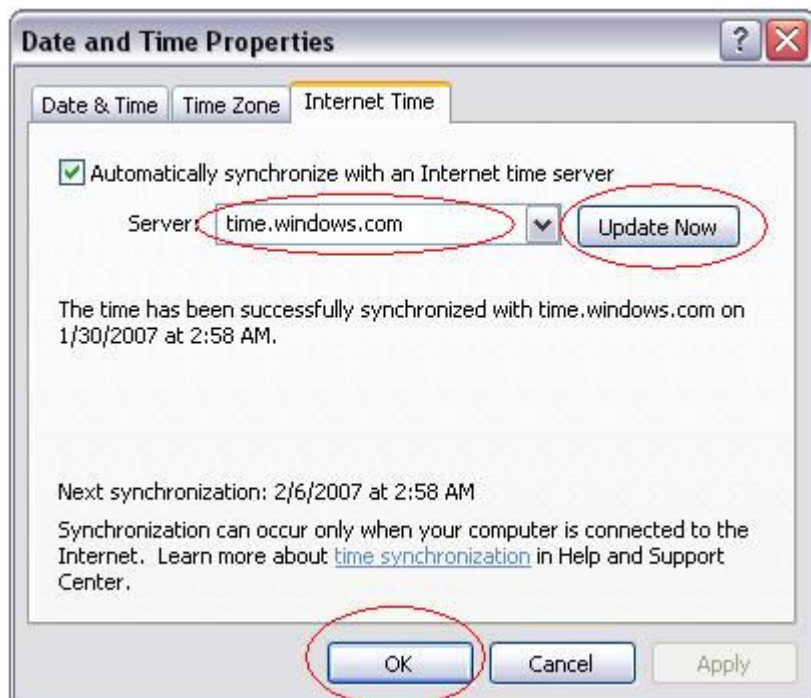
Date and Time Properties

?

Date & Time | Time Zone | Internet Time

Automatically synchronize with an Internet time server

Server: time.windows.com

Update Now

The time has been successfully synchronized with time.windows.com on 1/30/2007 at 2:58 AM.

Next synchronization: 2/6/2007 at 2:58 AM

Synchronization can occur only when your computer is connected to the Internet. Learn more about time synchronization in Help and Support Center.

OK | Cancel | Apply